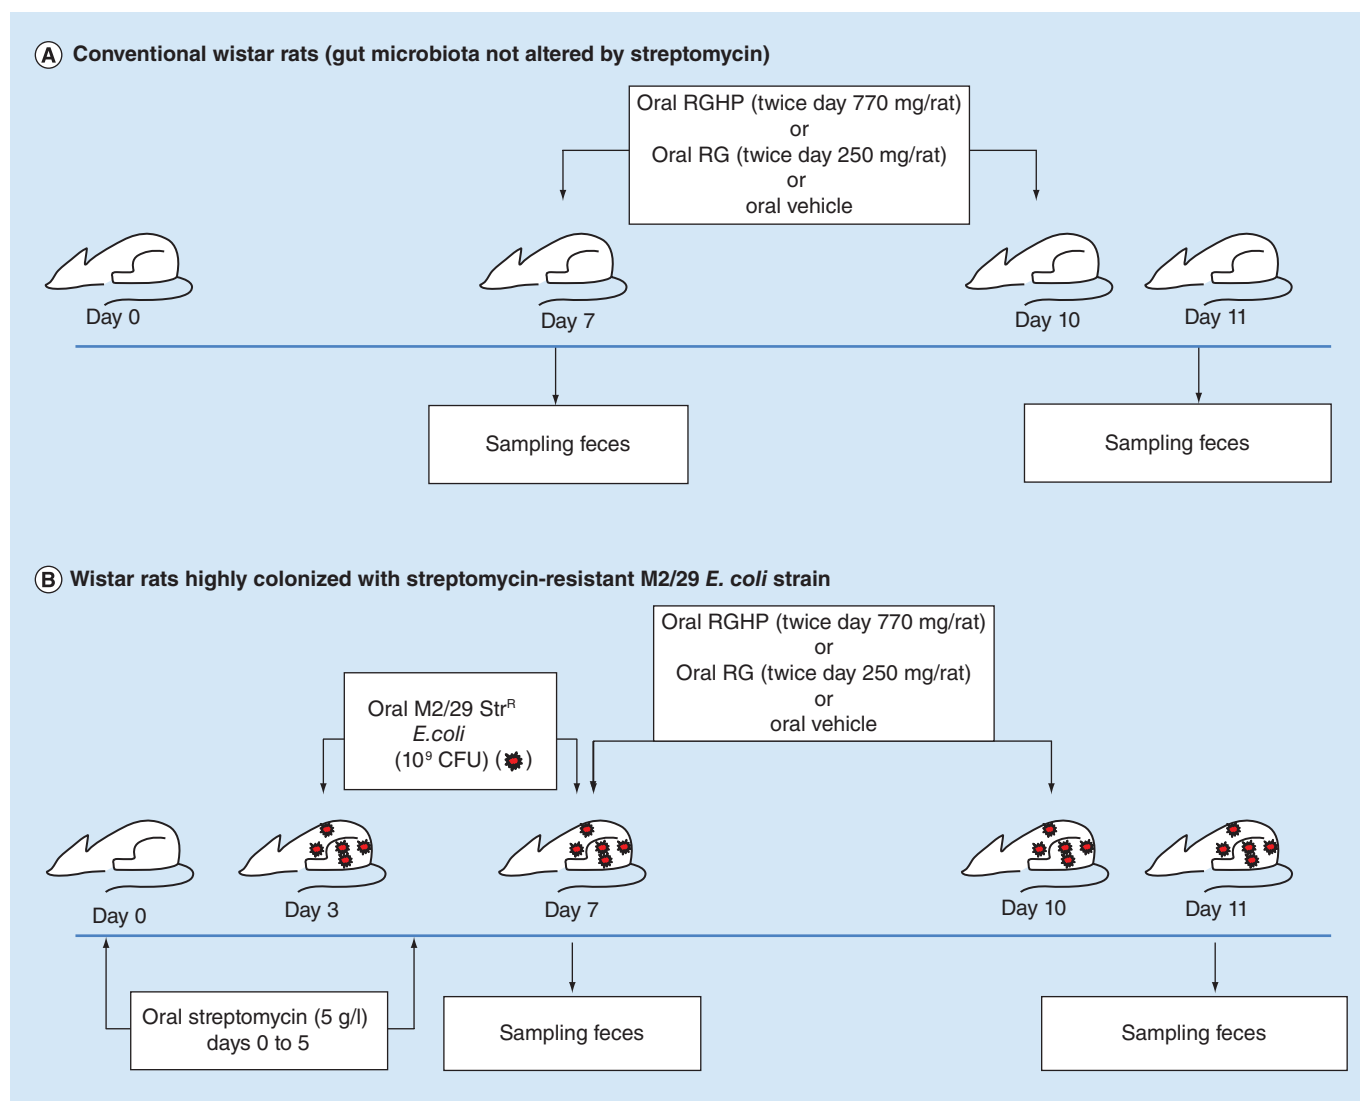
A Conventional wistar rats (gut microbiota not altered by streptomycin)

Oral RGHP (twice day 770 mg/rat)
or
Oral RG (twice day 250 mg/rat)
or
oral vehicle

Day 0

Day 7

Day 10

Day 11

Sampling feces

Sampling feces

B Wistar rats highly colonized with streptomycin-resistant M2/29 *E. coli* strain

Oral RGHP (twice day 770 mg/rat)
or
Oral RG (twice day 250 mg/rat)
or
oral vehicle

Oral M2/29 Str$^R$
*E.coli*
($10^9$ CFU) ( )

Day 0

Day 3

Day 7

Day 10

Day 11

Oral streptomycin (5 g/l)
days 0 to 5

Sampling feces

Sampling feces